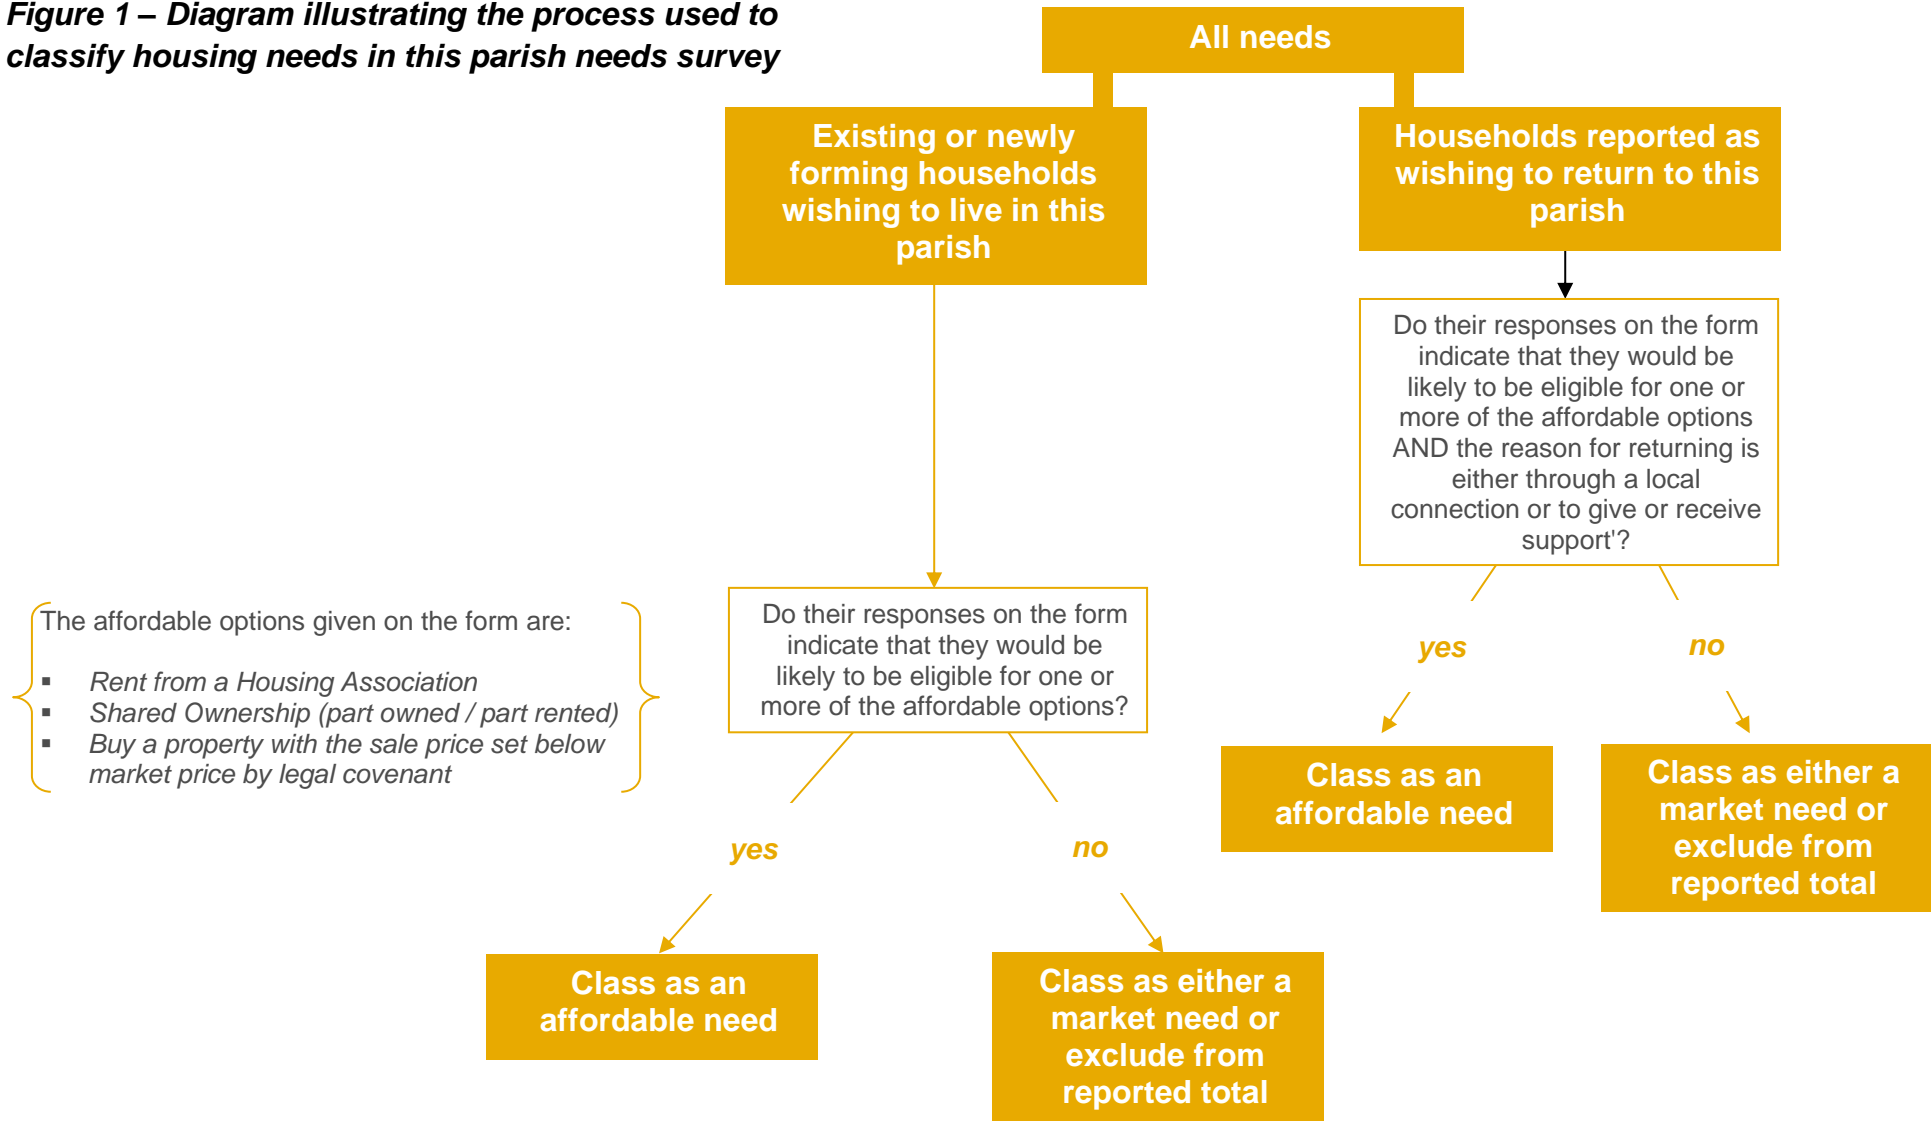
*Figure 1 – Diagram illustrating the process used to classify housing needs in this parish needs survey*

All needs

Existing or newly forming households wishing to live in this parish

Households reported as wishing to return to this parish

Do their responses on the form indicate that they would be likely to be eligible for one or more of the affordable options AND the reason for returning is either through a local connection or to give or receive support'?

The affordable options given on the form are:

- *Rent from a Housing Association*
- *Shared Ownership (part owned / part rented)*
- *Buy a property with the sale price set below market price by legal covenant*

Do their responses on the form indicate that they would be likely to be eligible for one or more of the affordable options?

yes

no

Class as an affordable need

Class as either a market need or exclude from reported total

yes

no

Class as an affordable need

Class as either a market need or exclude from reported total